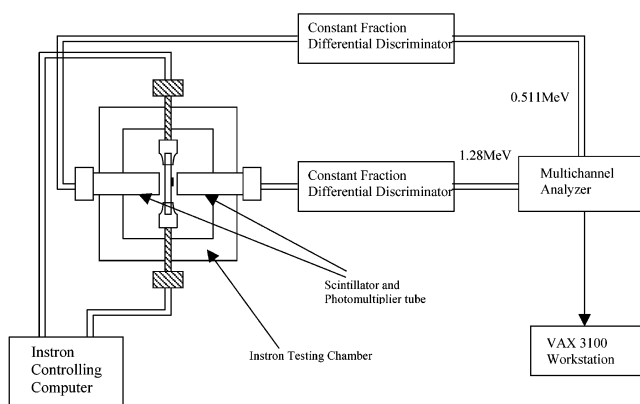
Constant Fraction Differential Discriminator

0.511MeV

1.28MeV

Constant Fraction Differential Discriminator

Multichannel Analyzer

Scintillator and Photomultiplier tube

Instron Testing Chamber

VAX 3100 Workstation

Instron Controlling Computer